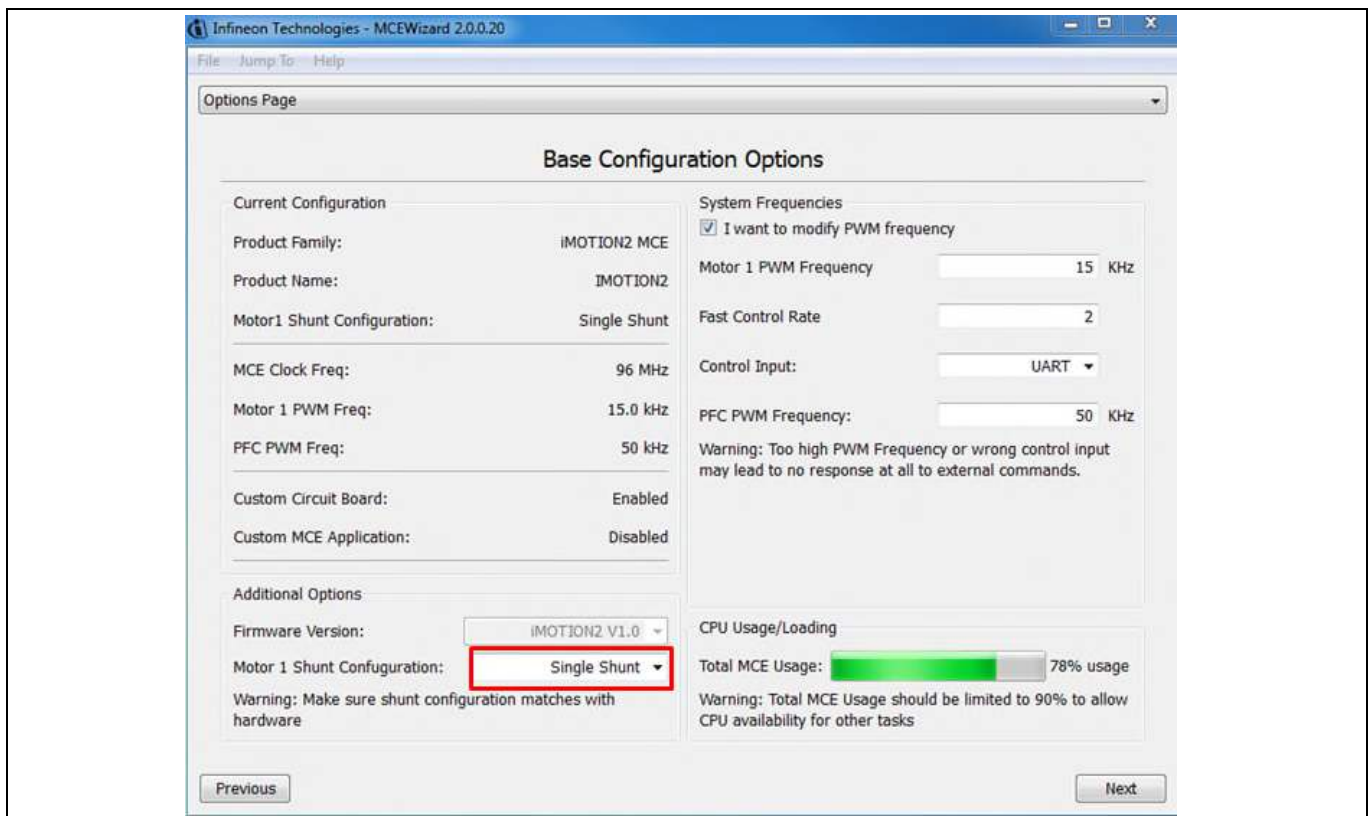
Infineon Technologies - MCEWizard 2.0.0.20

File Jump To Help

Options Page

Base Configuration Options

Current Configuration

Product Family: iMOTION2 MCE

Product Name: IMOTION2

Motor1 Shunt Configuration: Single Shunt

MCE Clock Freq: 96 MHz

Motor 1 PWM Freq: 15.0 kHz

PFC PWM Freq: 50 kHz

Custom Circuit Board: Enabled

Custom MCE Application: Disabled

Additional Options

Firmware Version: iMOTION2 V1.0

Motor 1 Shunt Confuguration: Single Shunt

Warning: Make sure shunt configuration matches with hardware

System Frequencies

I want to modify PWM frequency

Motor 1 PWM Frequency 15 KHz

Fast Control Rate 2

Control Input: UART

PFC PWM Frequency: 50 KHz

Warning: Too high PWM Frequency or wrong control input may lead to no response at all to external commands.

CPU Usage/Loading

Total MCE Usage: 78% usage

Warning: Total MCE Usage should be limited to 90% to allow CPU availability for other tasks

Previous

Next